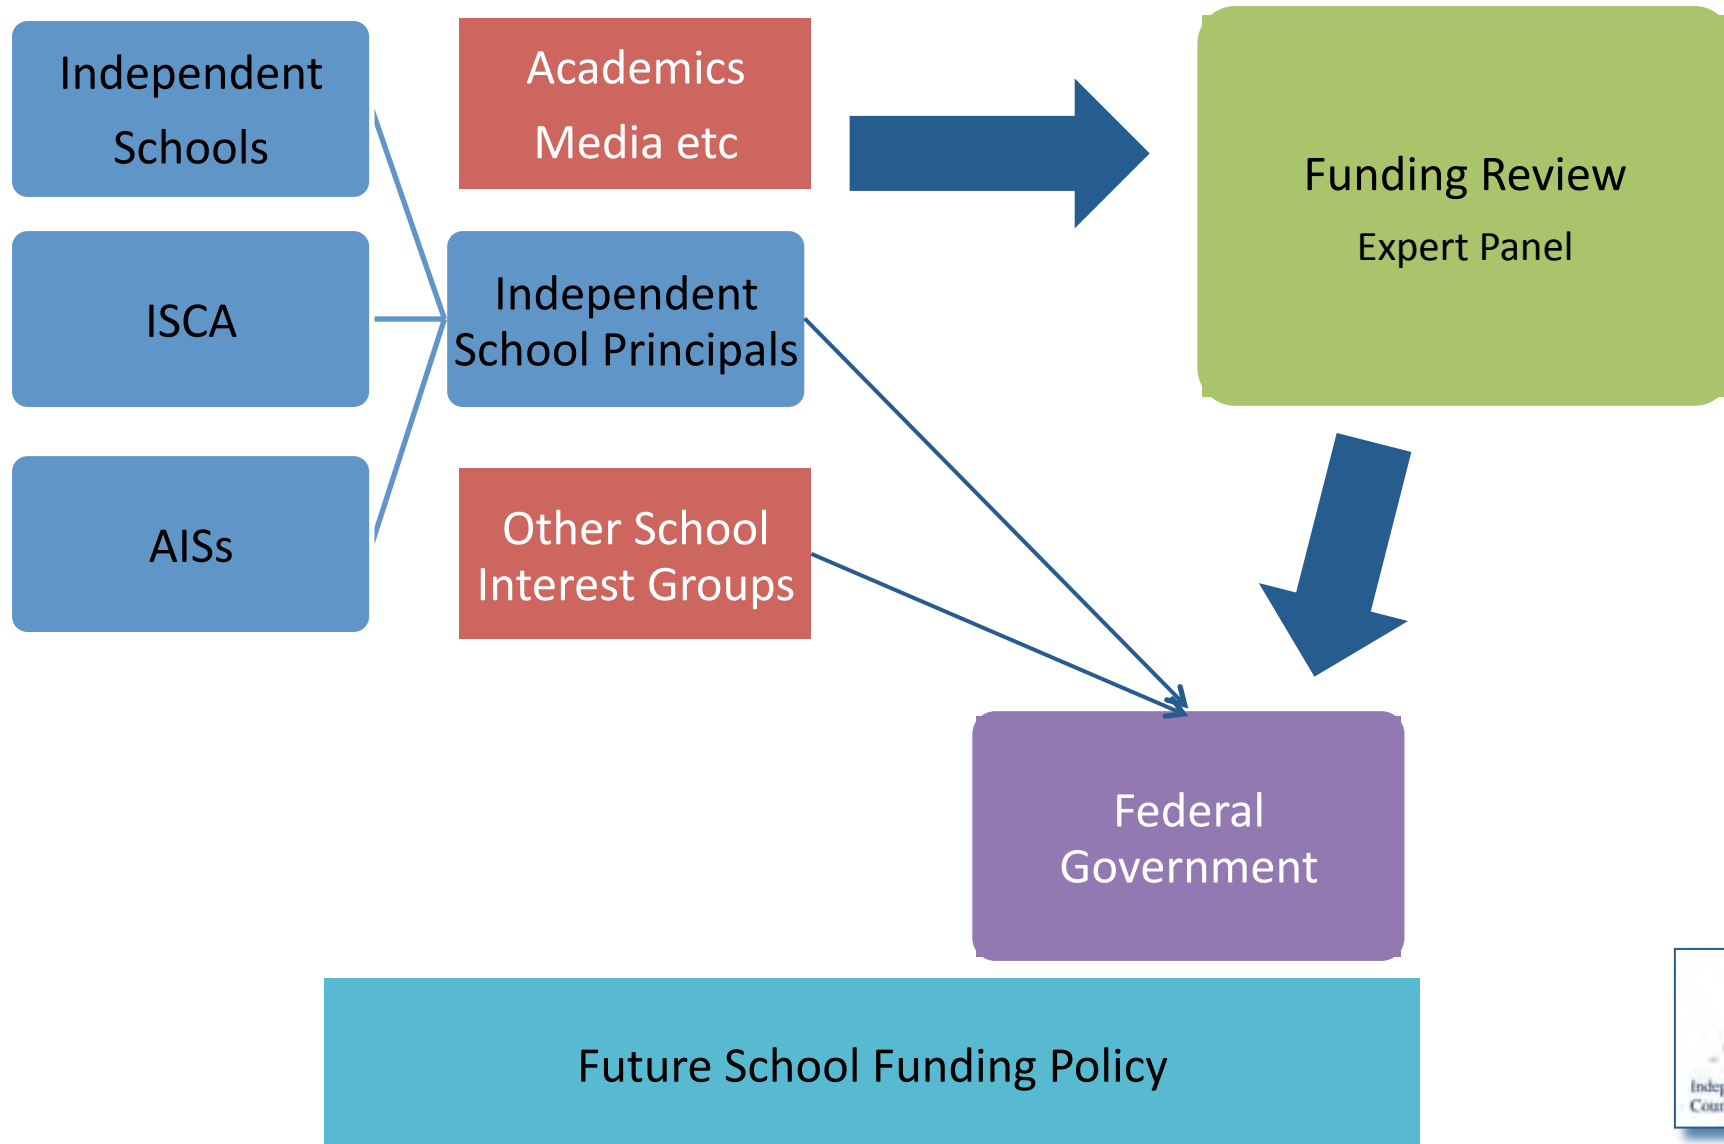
Independent Schools

ISCA

AISs

Academics Media etc

Independent School Principals

Other School Interest Groups

Funding Review

Expert Panel

Federal Government

Future School Funding Policy

Indep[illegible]
Coun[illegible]